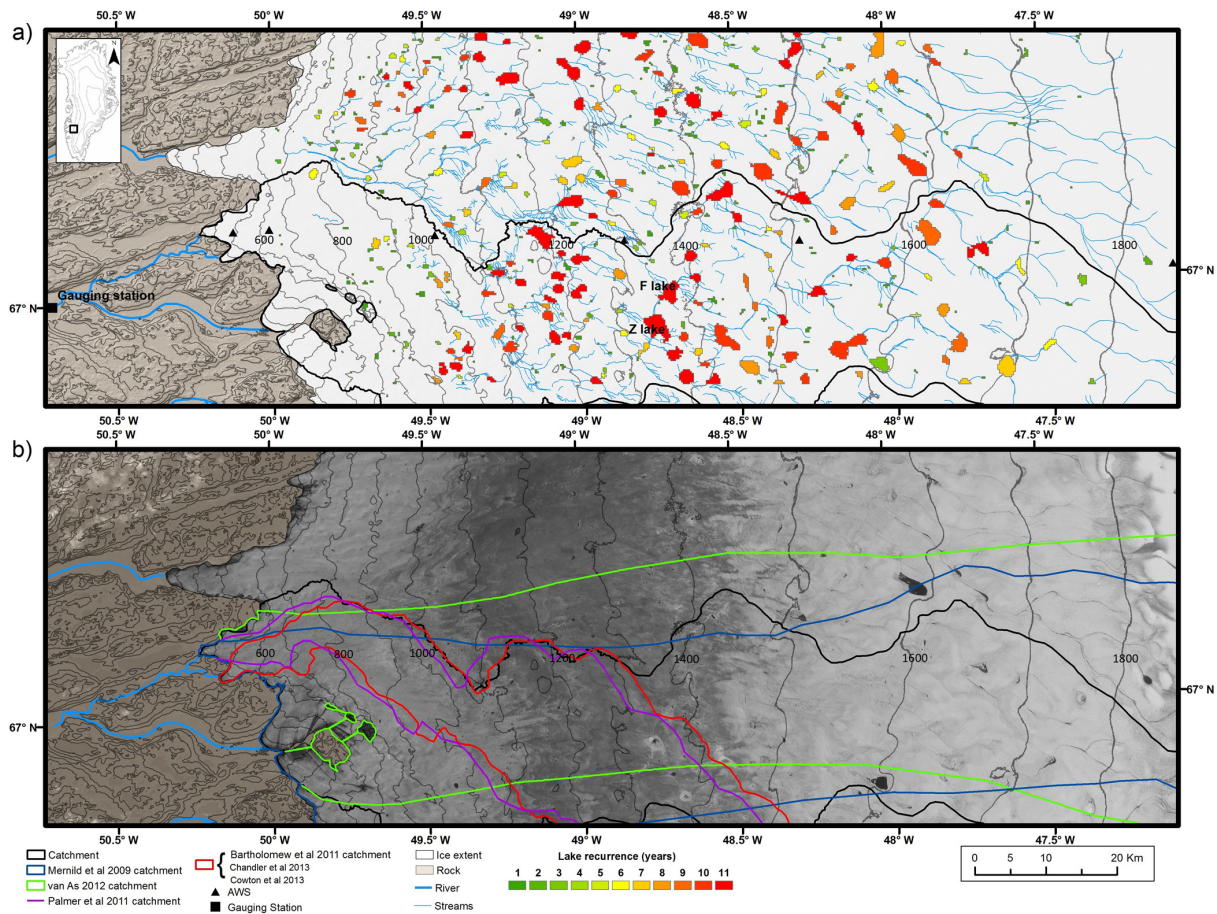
a)
50.5° W 50° W 49.5° W 49° W 48.5° W 48° W 47.5° W

N

600 800 1000 1200 1400 1600 1800

Gauging station

67° N 67° N

F lake

Z lake

50.5° W 50° W 49.5° W 49° W 48.5° W 48° W 47.5° W

b)
50.5° W 50° W 49.5° W 49° W 48.5° W 48° W 47.5° W

600 800 1000 1200 1400 1600 1800

67° N 67° N

50.5° W 50° W 49.5° W 49° W 48.5° W 48° W 47.5° W

Catchment
Mernild et al 2009 catchment
van As 2012 catchment
Palmer et al 2011 catchment
AWS
Gauging Station

Bartholomew et al 2011 catchment
Chandler et al 2013
Cowton et al 2013

Ice extent
Rock
River
Streams

Lake recurrence (years)
1 2 3 4 5 6 7 8 9 10 11

0 5 10 20 Km